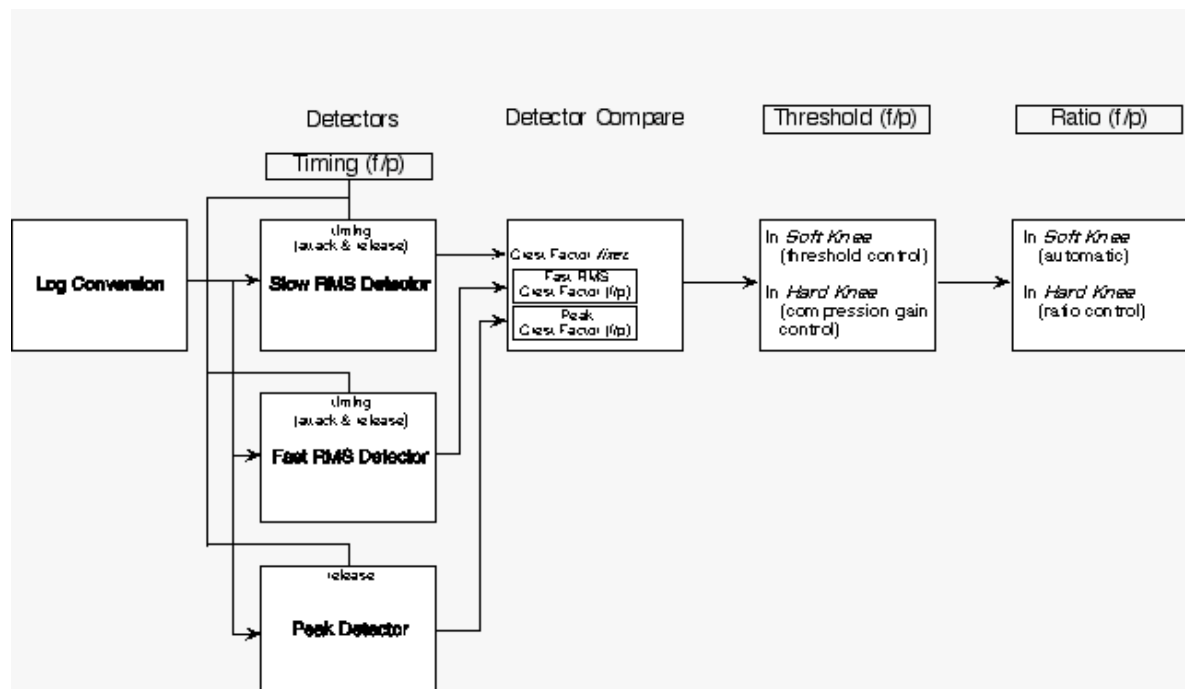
Detectors

Detector Compare

Threshold (f/p)

Ratio (f/p)

Timing (f/p)

Log Conversion

timing (attack & release)

Slow RMS Detector

Crest Factor fixed

Fast RMS Crest Factor (f/p)

Peak Crest Factor (f/p)

In *Soft Knee* (threshold control)

In *Hard Knee* (compression gain control)

In *Soft Knee* (automatic)

In *Hard Knee* (ratio control)

timing (attack & release)

Fast RMS Detector

release

Peak Detector